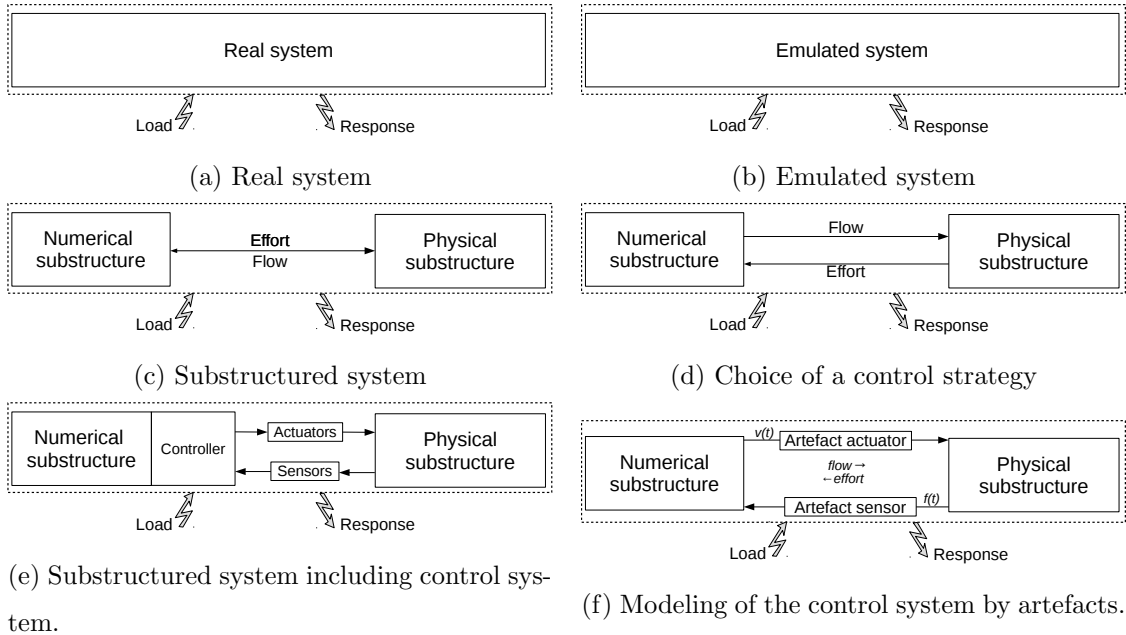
Real system

Load

Response

(a) Real system

Emulated system

Load

Response

(b) Emulated system

Numerical substructure

Effort

Flow

Physical substructure

Load

Response

(c) Substructured system

Numerical substructure

Flow

Effort

Physical substructure

Load

Response

(d) Choice of a control strategy

Numerical substructure

Controller

Actuators

Sensors

Physical substructure

Load

Response

(e) Substructured system including control system.

$v(t)$

Artefact actuator

Numerical substructure

flow→
←effort

Physical substructure

Artefact sensor

$f(t)$

Load

Response

(f) Modeling of the control system by artefacts.